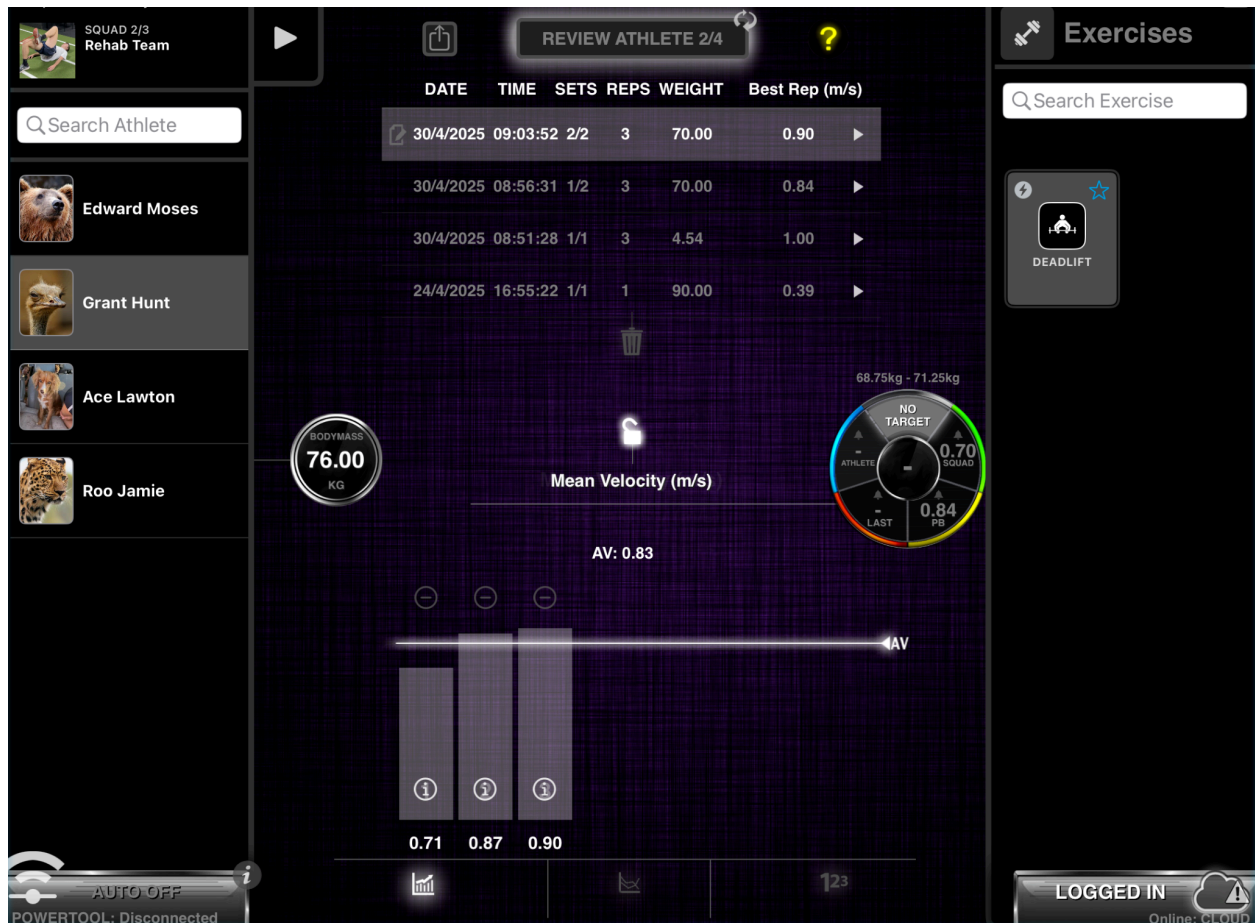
SQUAD 2/3
Rehab Team

Search Athlete

Edward Moses

Grant Hunt

Ace Lawton

Roo Jamie

REVIEW ATHLETE 2/4

?

| DATE | TIME | SETS | REPS | WEIGHT | Best Rep (m/s) |
|---|---|---|---|---|---|
| 30/4/2025 | 09:03:52 | 2/2 | 3 | 70.00 | 0.90 |
| 30/4/2025 | 08:56:31 | 1/2 | 3 | 70.00 | 0.84 |
| 30/4/2025 | 08:51:28 | 1/1 | 3 | 4.54 | 1.00 |
| 24/4/2025 | 16:55:22 | 1/1 | 1 | 90.00 | 0.39 |

BODYMASS
76.00
KG

Mean Velocity (m/s)

68.75kg - 71.25kg

NO TARGET
- ATHLETE
0.70 SQUAD
-
- LAST
0.84 PB

AV: 0.83

AV

0.71 0.87 0.90

123

Exercises

Search Exercise

DEADLIFT

AUTO OFF
POWERTOOL: Disconnected

LOGGED IN
Online: CLOUD